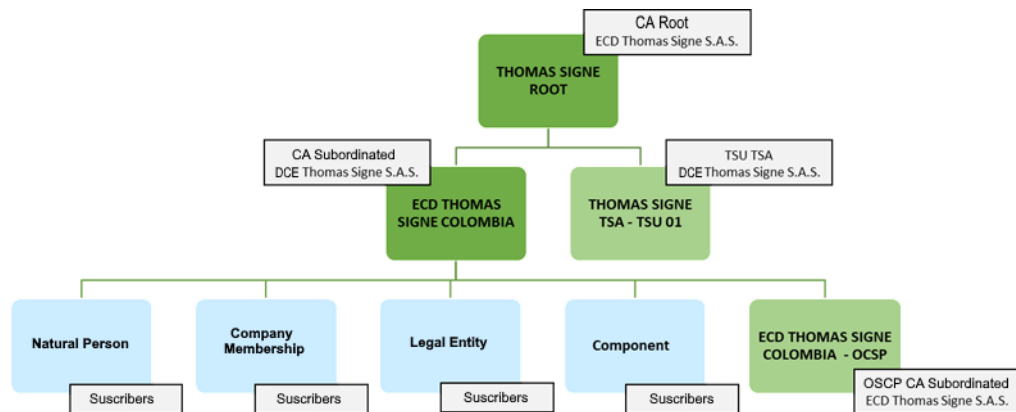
CA Root
ECD Thomas Signe S.A.S.

THOMAS SIGNE ROOT

CA Subordinated
DCE Thomas Signe S.A.S.

ECD THOMAS SIGNE COLOMBIA

TSU TSA
DCE Thomas Signe S.A.S.

THOMAS SIGNE TSA - TSU 01

Natural Person

Suscribers

Company Membership

Suscribers

Legal Entity

Suscribers

Component

Suscribers

ECD THOMAS SIGNE COLOMBIA - OCSP

OSCP CA Subordinated
ECD Thomas Signe S.A.S.